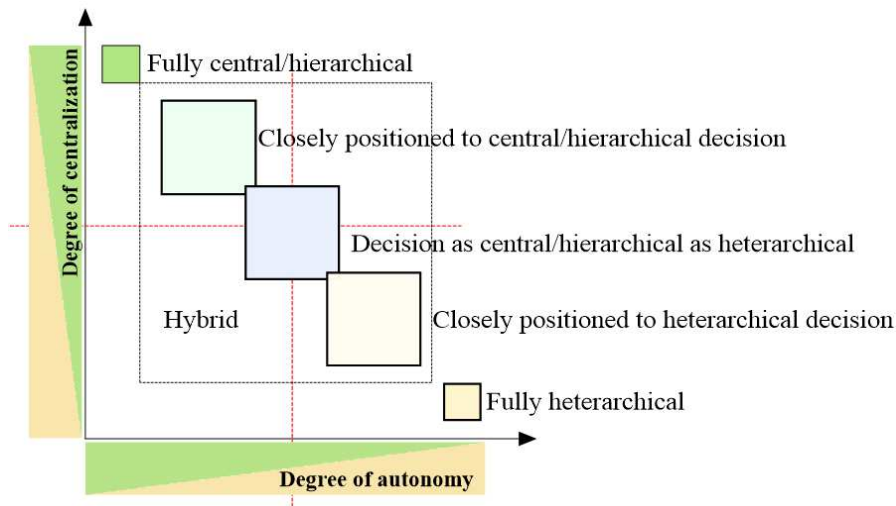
Degree of centralization

Fully central/hierarchical

Closely positioned to central/hierarchical decision

Decision as central/hierarchical as heterarchical

Hybrid

Closely positioned to heterarchical decision

Fully heterarchical

Degree of autonomy